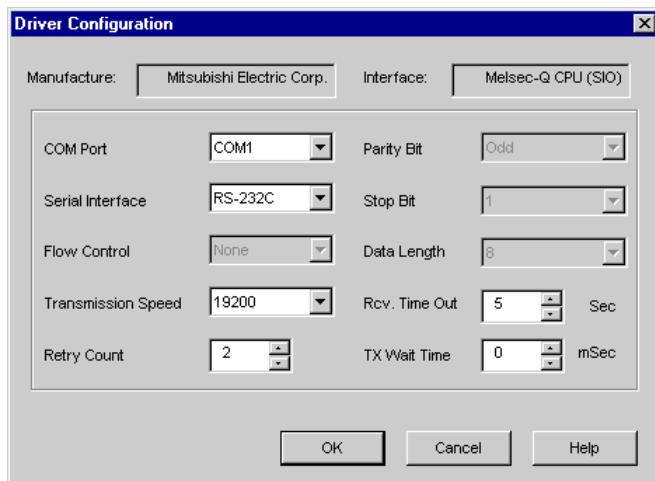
Driver Configuration

Manufacture: Mitsubishi Electric Corp.

Interface: Melsec-Q CPU (SIO)

COM Port COM1

Serial Interface RS-232C

Flow Control None

Transmission Speed 19200

Retry Count 2

Parity Bit Odd

Stop Bit 1

Data Length 8

Rcv. Time Out 5 Sec

TX Wait Time 0 mSec

OK Cancel Help